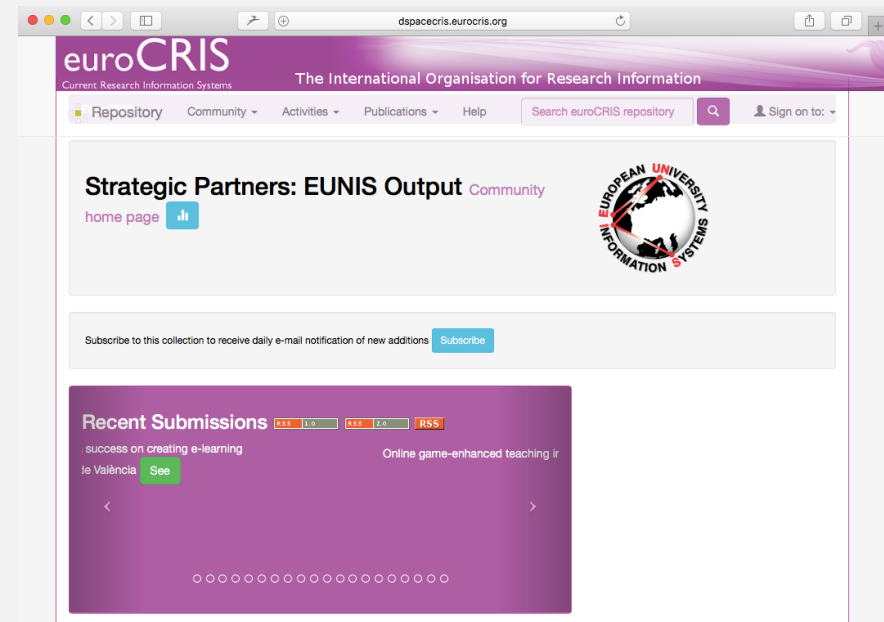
dspacecris.eurocris.org

euroCRIS
Current Research Information Systems
The International Organisation for Research Information

Repository Community Activities Publications Help Search euroCRIS repository Sign on to:

Strategic Partners: EUNIS Output Community home page

EUROPEAN UNIVERSITY INFORMATION SYSTEMS

Subscribe to this collection to receive daily e-mail notification of new additions Subscribe

Recent Submissions RSS 1.0 RSS 2.0 RSS

success on creating e-learning
de València See

Online game-enhanced teaching ir